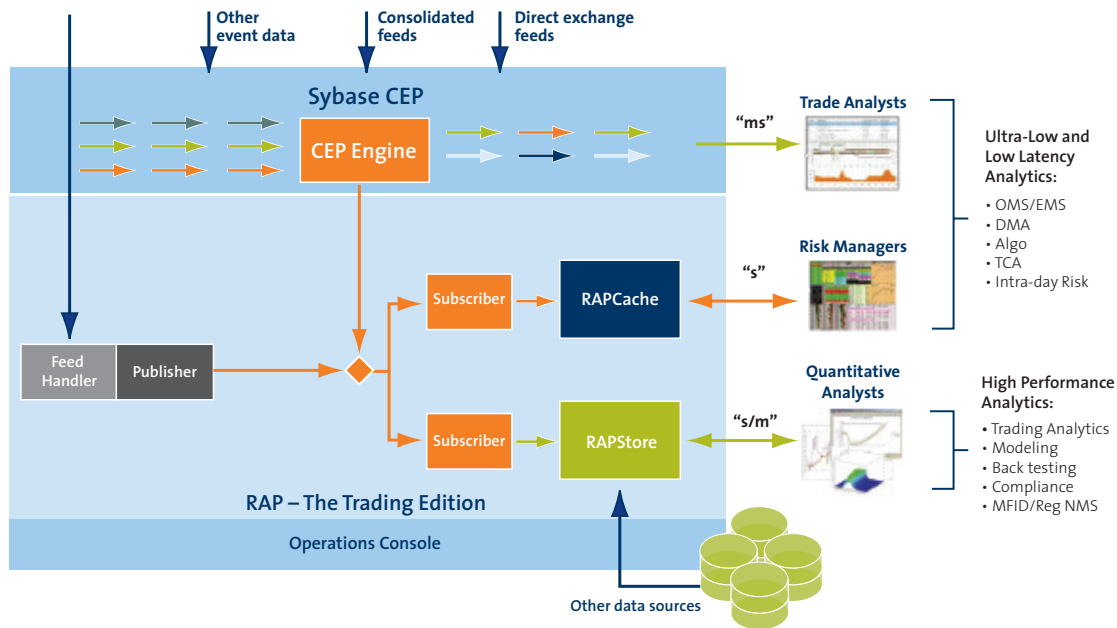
Other event data

Consolidated feeds

Direct exchange feeds

Sybase CEP

CEP Engine

"ms"

Trade Analysts

Ultra-Low and Low Latency Analytics:

• OMS/EMS
• DMA
• Algo
• TCA
• Intra-day Risk

Subscriber

RAPCache

"s"

Risk Managers

Feed Handler

Publisher

Subscriber

RAPStore

"s/m"

Quantitative Analysts

High Performance Analytics:

• Trading Analytics
• Modeling
• Back testing
• Compliance
• MFID/Reg NMS

RAP – The Trading Edition

Operations Console

Other data sources